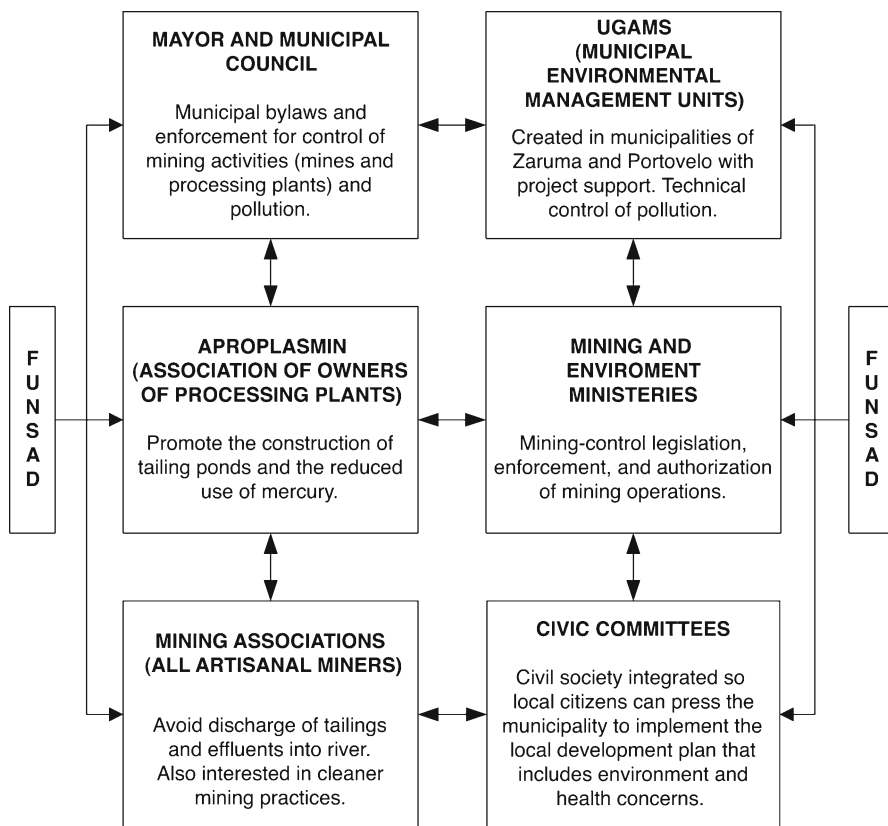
MAYOR AND MUNICIPAL COUNCIL

Municipal bylaws and enforcement for control of mining activities (mines and processing plants) and pollution.

UGAMS (MUNICIPAL ENVIRONMENTAL MANAGEMENT UNITS)

Created in municipalities of Zaruma and Portovelo with project support. Technical control of pollution.

F U N S A D

APROPLASMIN (ASSOCIATION OF OWNERS OF PROCESSING PLANTS)

Promote the construction of tailing ponds and the reduced use of mercury.

MINING AND ENVIROMENT MINISTERIES

Mining-control legislation, enforcement, and authorization of mining operations.

F U N S A D

MINING ASSOCIATIONS (ALL ARTISANAL MINERS)

Avoid discharge of tailings and effluents into river. Also interested in cleaner mining practices.

CIVIC COMMITTEES

Civil society integrated so local citizens can press the municipality to implement the local development plan that includes environment and health concerns.